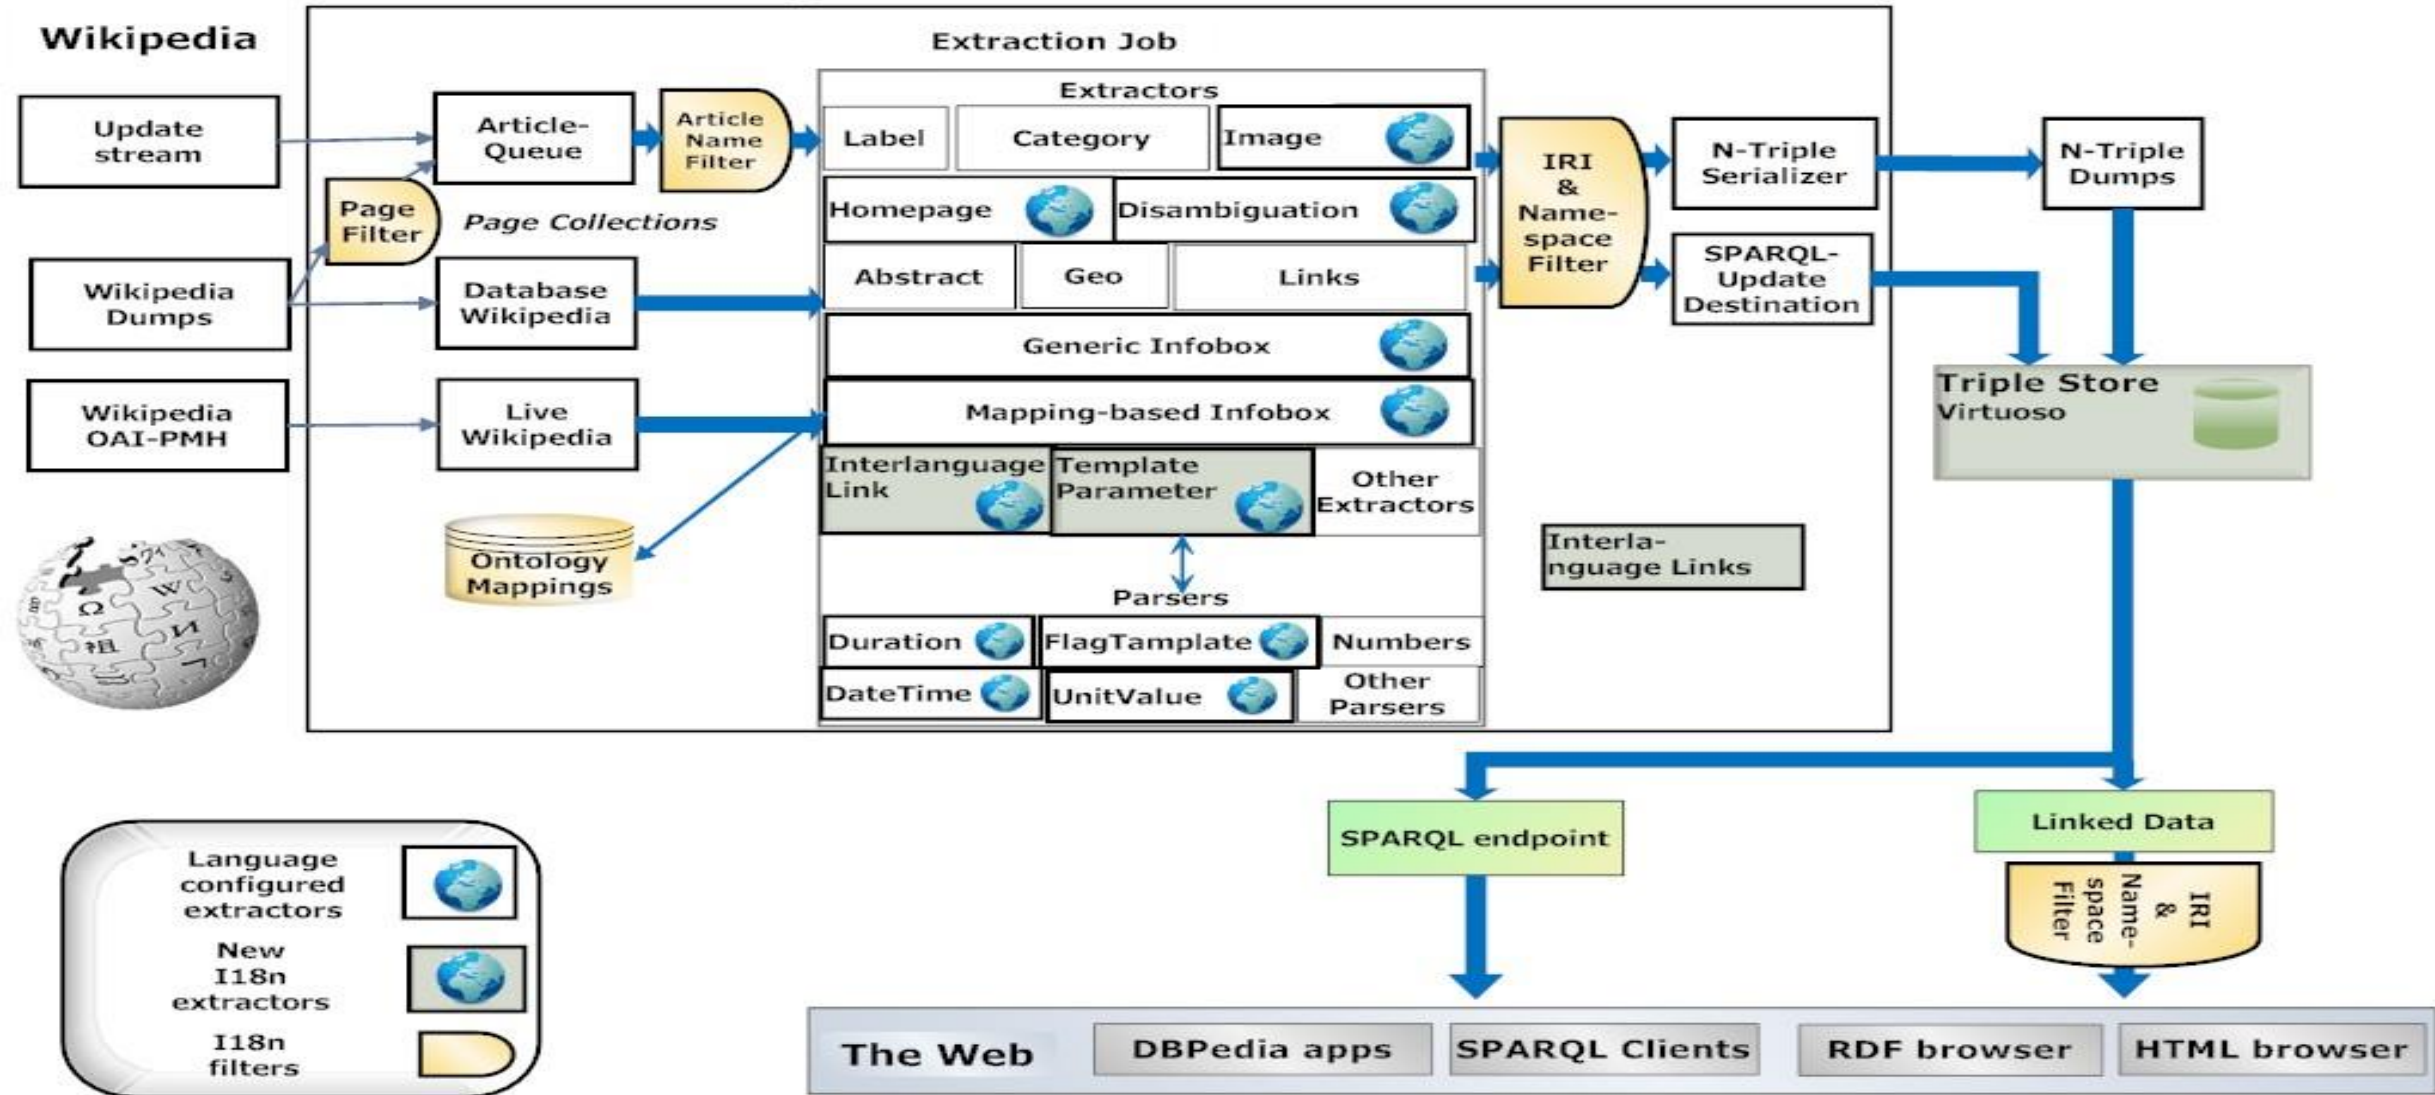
Wikipedia

Update stream

Wikipedia Dumps

Wikipedia OAI-PMH

Extraction Job

Article-Queue

Article Name Filter

Page Filter

Page Collections

Database Wikipedia

Live Wikipedia

Ontology Mappings

Extractors

Label

Category

Image

Homepage

Disambiguation

Abstract

Geo

Links

Generic Infobox

Mapping-based Infobox

Interlanguage Link

Template Parameter

Other Extractors

Parsers

Duration

FlagTamplate

Numbers

DateTime

UnitValue

Other Parsers

IRI & Name-space Filter

N-Triple Serializer

SPARQL-Update Destination

N-Triple Dumps

Triple Store Virtuoso

Interla-nguage Links

SPARQL endpoint

Linked Data

IRI & Name-space Filter

Language configured extractors

New I18n extractors

I18n filters

The Web

DBPedia apps

SPARQL Clients

RDF browser

HTML browser